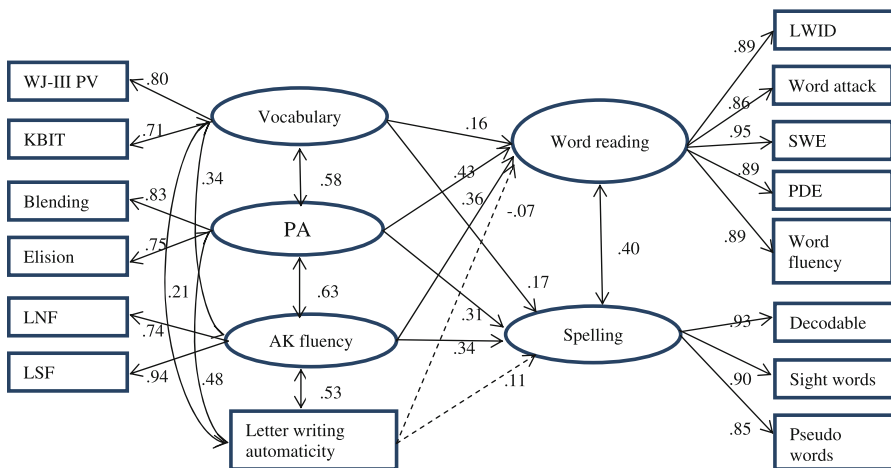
WJ-III PV
.80
KBIT
.71
Blending
.83
Elision
.75
LNF
.74
LSF
.94
Vocabulary
PA
AK fluency
Letter writing automaticity
.34
.58
.63
.53
.21
.48
.16
.43
.36
-.07
.17
.31
.34
.11
Word reading
Spelling
.40
LWID
.89
Word attack
.86
SWE
.95
PDE
.89
Word fluency
.89
Decodable
.93
Sight words
.90
Pseudo words
.85